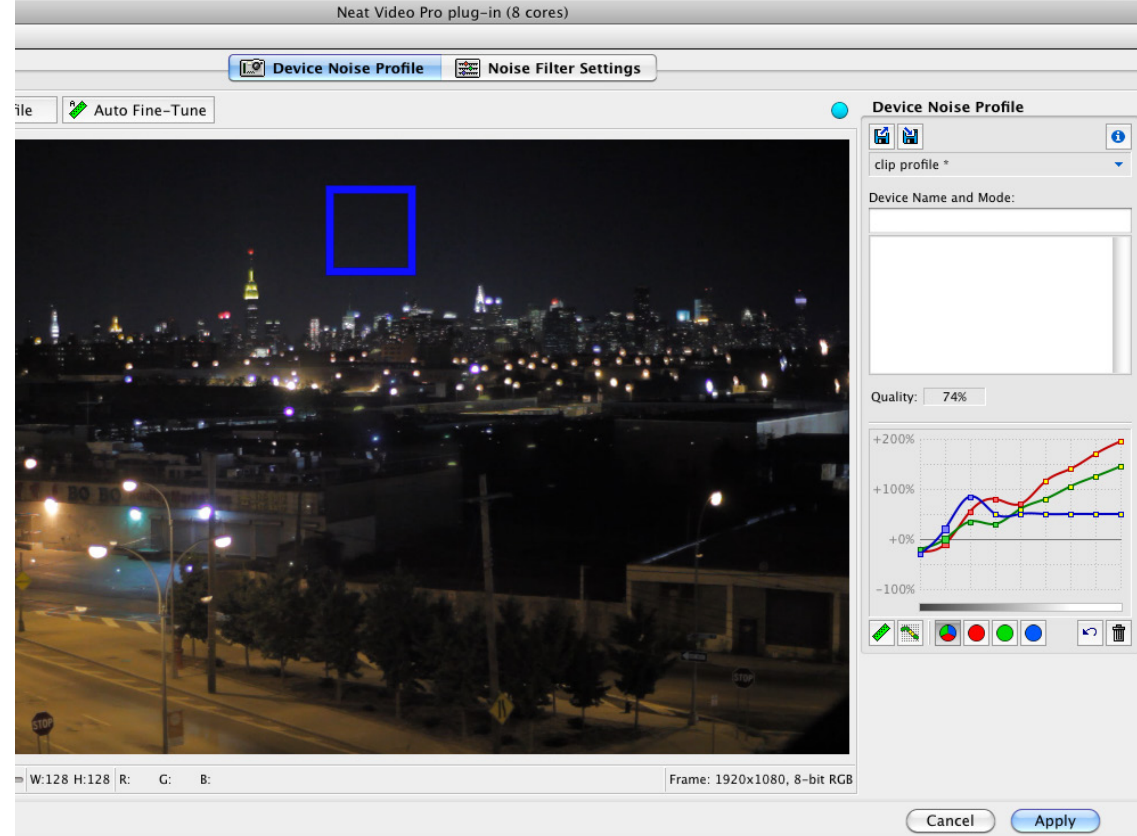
Neat Video Pro plug-in (8 cores)

Device Noise Profile

Noise Filter Settings

ile

Auto Fine-Tune

Device Noise Profile

clip profile *

Device Name and Mode:

Quality: 74%

+200%

+100%

+0%

-100%

BO BO

STOP

STOP

W:128 H:128 R: G: B:

Frame: 1920x1080, 8-bit RGB

Cancel

Apply